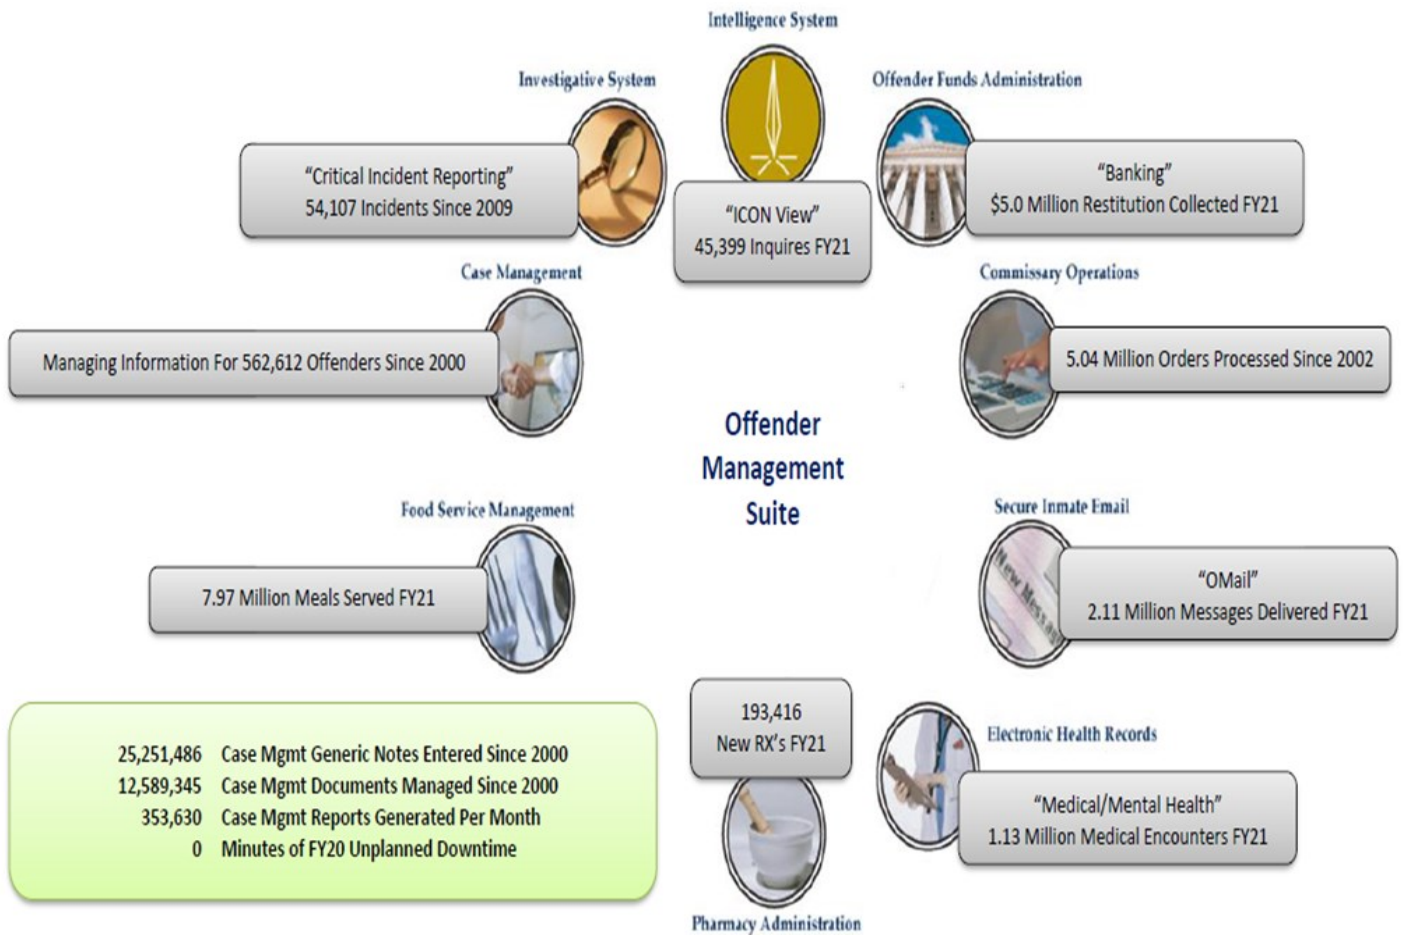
Intelligence System

Investigative System

Offender Funds Administration

"Critical Incident Reporting"
54,107 Incidents Since 2009

"ICON View"
45,399 Inquires FY21

"Banking"
$5.0 Million Restitution Collected FY21

Case Management

Commissary Operations

Managing Information For 562,612 Offenders Since 2000

5.04 Million Orders Processed Since 2002

Offender Management Suite

Food Service Management

Secure Inmate Email

7.97 Million Meals Served FY21

"OMail"
2.11 Million Messages Delivered FY21

New Message

| | |
|---|---|
| 25,251,486 | Case Mgmt Generic Notes Entered Since 2000 |
| 12,589,345 | Case Mgmt Documents Managed Since 2000 |
| 353,630 | Case Mgmt Reports Generated Per Month |
| 0 | Minutes of FY20 Unplanned Downtime |

193,416
New RX's FY21

Electronic Health Records

"Medical/Mental Health"
1.13 Million Medical Encounters FY21

Pharmacy Administration